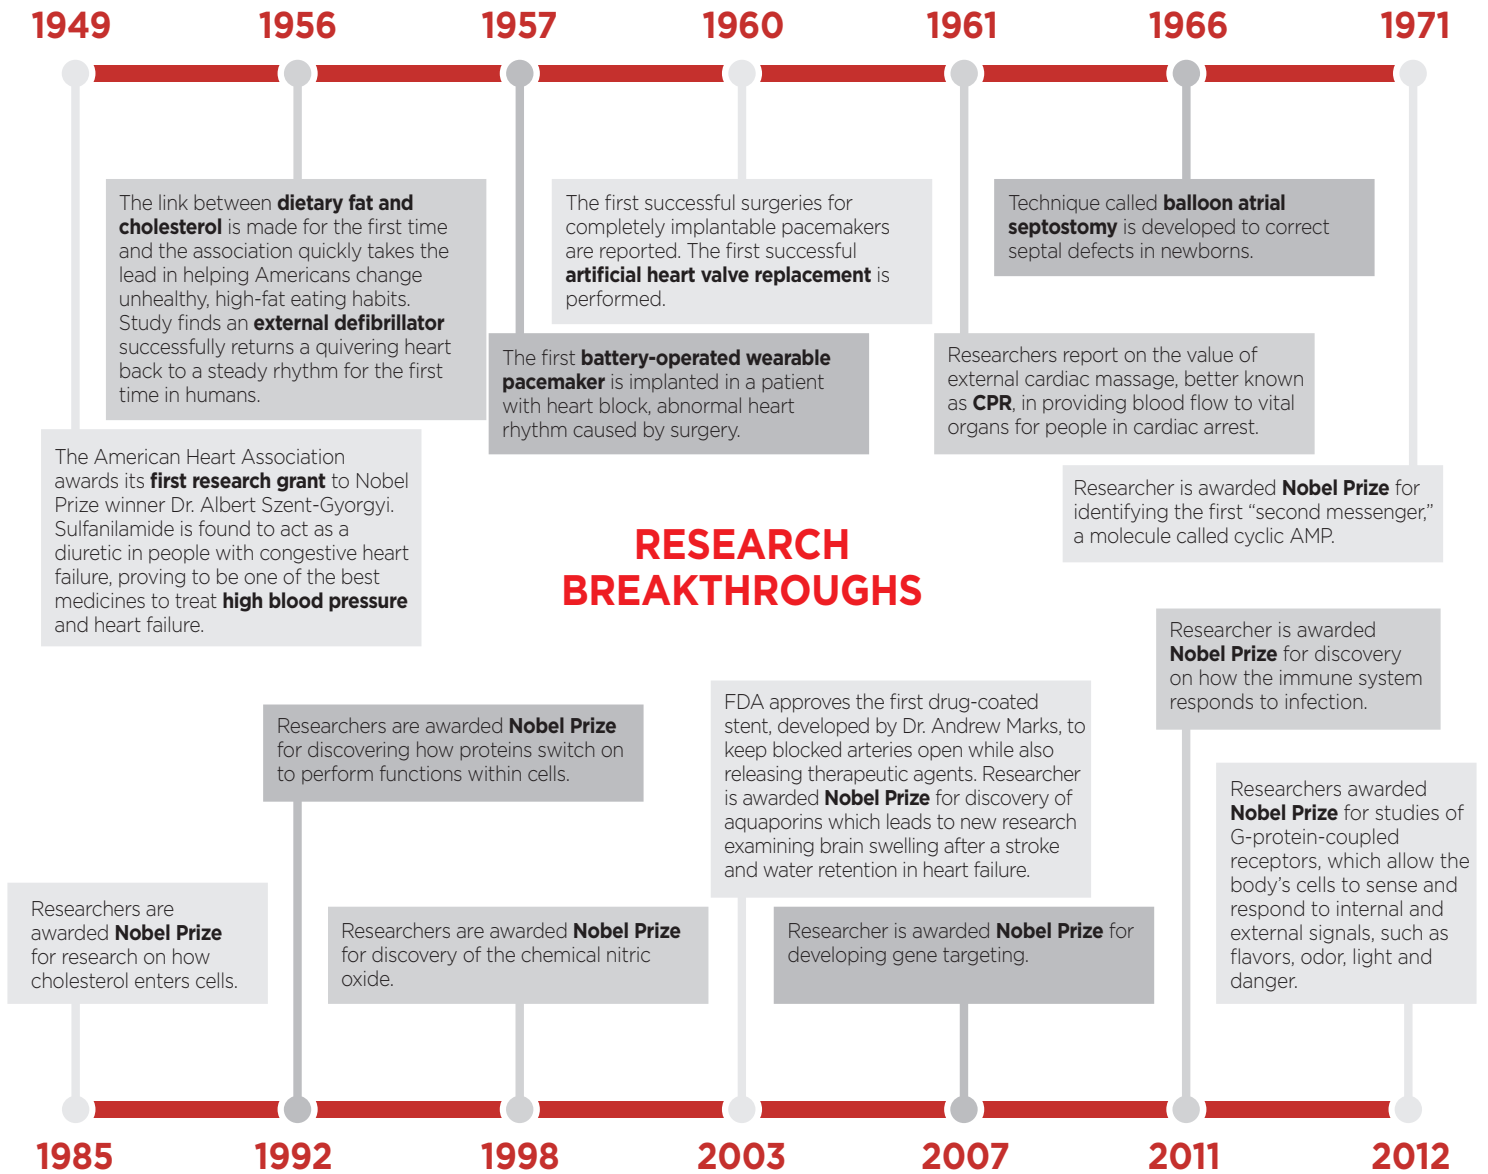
1949 1956 1957 1960 1961 1966 1971

The link between dietary fat and cholesterol is made for the first time and the association quickly takes the lead in helping Americans change unhealthy, high-fat eating habits. Study finds an external defibrillator successfully returns a quivering heart back to a steady rhythm for the first time in humans.

The first successful surgeries for completely implantable pacemakers are reported. The first successful artificial heart valve replacement is performed.

Technique called balloon atrial septostomy is developed to correct septal defects in newborns.

The first battery-operated wearable pacemaker is implanted in a patient with heart block, abnormal heart rhythm caused by surgery.

Researchers report on the value of external cardiac massage, better known as CPR, in providing blood flow to vital organs for people in cardiac arrest.

The American Heart Association awards its first research grant to Nobel Prize winner Dr. Albert Szent-Gyorgyi. Sulfanilamide is found to act as a diuretic in people with congestive heart failure, proving to be one of the best medicines to treat high blood pressure and heart failure.

Researcher is awarded Nobel Prize for identifying the first “second messenger,” a molecule called cyclic AMP.

RESEARCH BREAKTHROUGHS

Researcher is awarded Nobel Prize for discovery on how the immune system responds to infection.

FDA approves the first drug-coated stent, developed by Dr. Andrew Marks, to keep blocked arteries open while also releasing therapeutic agents. Researcher is awarded Nobel Prize for discovery of aquaporins which leads to new research examining brain swelling after a stroke and water retention in heart failure.

Researchers are awarded Nobel Prize for discovering how proteins switch on to perform functions within cells.

Researchers awarded Nobel Prize for studies of G-protein-coupled receptors, which allow the body’s cells to sense and respond to internal and external signals, such as flavors, odor, light and danger.

Researchers are awarded Nobel Prize for research on how cholesterol enters cells.

Researchers are awarded Nobel Prize for discovery of the chemical nitric oxide.

Researcher is awarded Nobel Prize for developing gene targeting.

1985 1992 1998 2003 2007 2011 2012